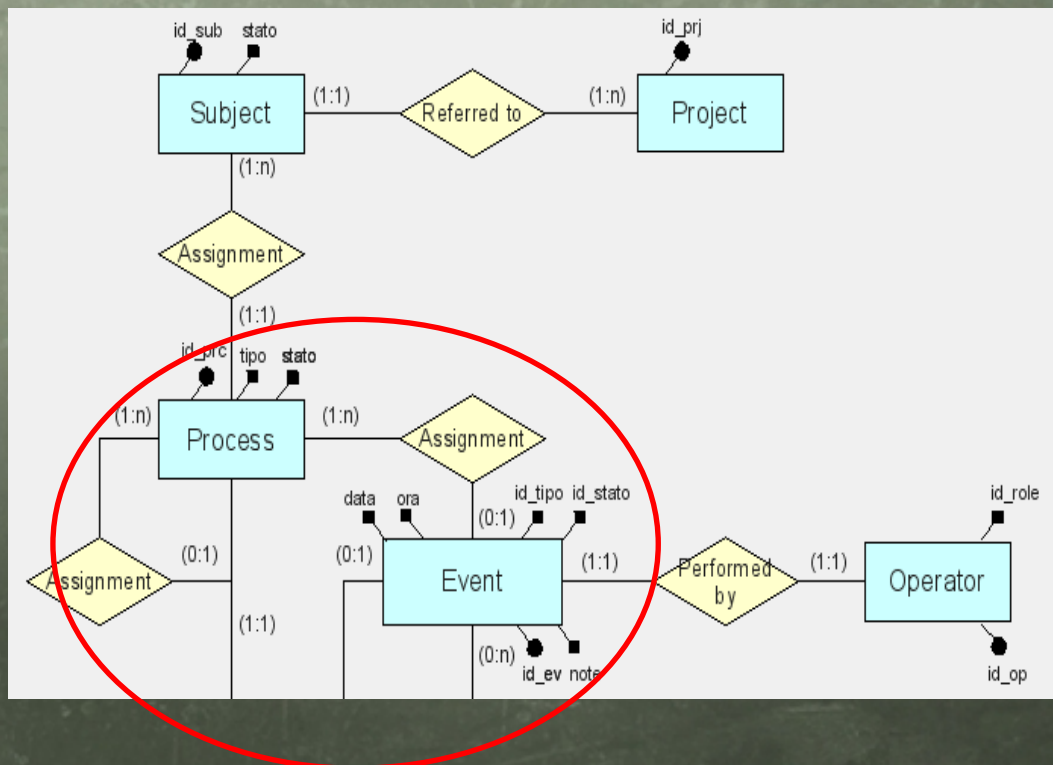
id_sub
stato
Subject
(1:1)
Referred to
(1:n)
id_prj
Project
(1:n)
Assignment
(1:1)
id_prc
tipo
stato
(1:n)
Process
(1:n)
Assignment
data
ora
id_tipo
id_stato
(0:1)
id_role
(0:1)
(0:1)
Assignment
Event
(1:1)
Performed by
(1:1)
Operator
(1:1)
(0:n)
id_ev
note
id_op